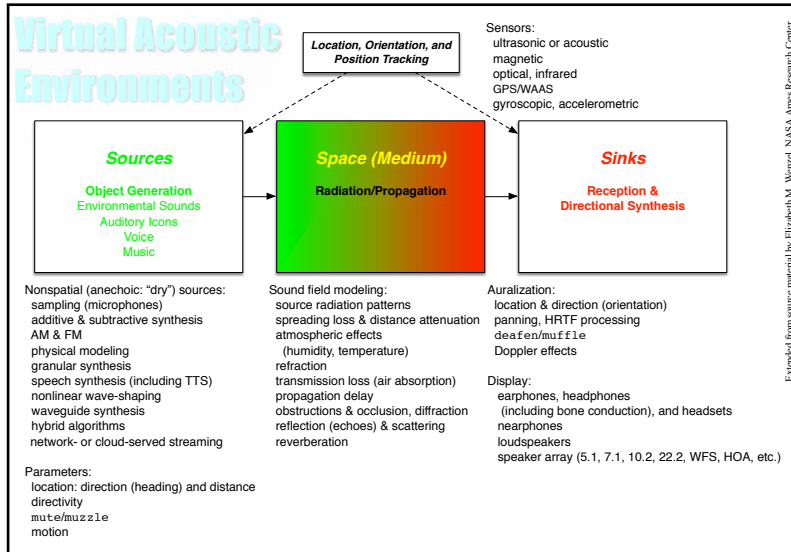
Virtual Acoustic Environments

Location, Orientation, and Position Tracking

Sensors:
ultrasonic or acoustic
magnetic
optical, infrared
GPS/WAAS
gyroscopic, accelerometric

Sources

Object Generation
Environmental Sounds
Auditory Icons
Voice
Music

Space (Medium)

Radiation/Propagation

Sinks

Reception & Directional Synthesis

Nonspatial (anechoic: "dry") sources:
sampling (microphones)
additive & subtractive synthesis
AM & FM
physical modeling
granular synthesis
speech synthesis (including TTS)
nonlinear wave-shaping
waveguide synthesis
hybrid algorithms
network- or cloud-served streaming

Parameters:
location: direction (heading) and distance
directivity
mute/muzzle
motion

Sound field modeling:
source radiation patterns
spreading loss & distance attenuation
atmospheric effects
(humidity, temperature)
refraction
transmission loss (air absorption)
propagation delay
obstructions & occlusion, diffraction
reflection (echoes) & scattering
reverberation

Auralization:
location & direction (orientation)
panning, HRTF processing
deafen/muffle
Doppler effects

Display:
earphones, headphones
(including bone conduction), and headsets
nearphones
loudspeakers
speaker array (5.1, 7.1, 10.2, 22.2, WFS, HOA, etc.)

Extended from source material by Elizabeth M. Wenzel, NASA Ames Research Center